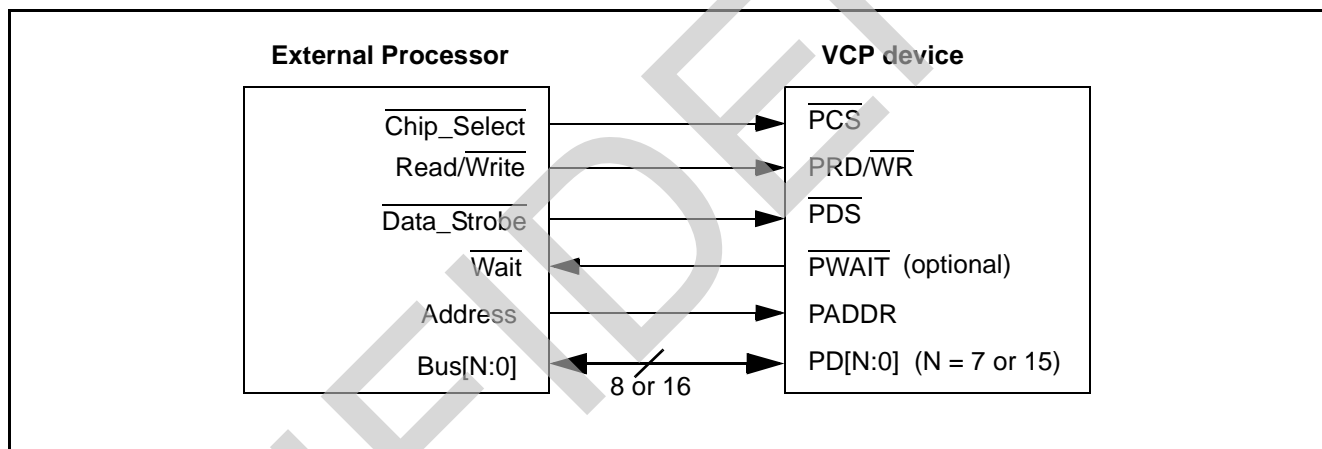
External Processor

$\overline{\text{Chip\_Select}}$
Read/$\overline{\text{Write}}$
$\overline{\text{Data\_Strobe}}$
$\overline{\text{Wait}}$
Address
Bus[N:0]

8 or 16

VCP device

$\overline{\text{PCS}}$
PRD/$\overline{\text{WR}}$
$\overline{\text{PDS}}$
$\overline{\text{PWAIT}}$ (optional)
PADDR
PD[N:0] (N = 7 or 15)

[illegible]